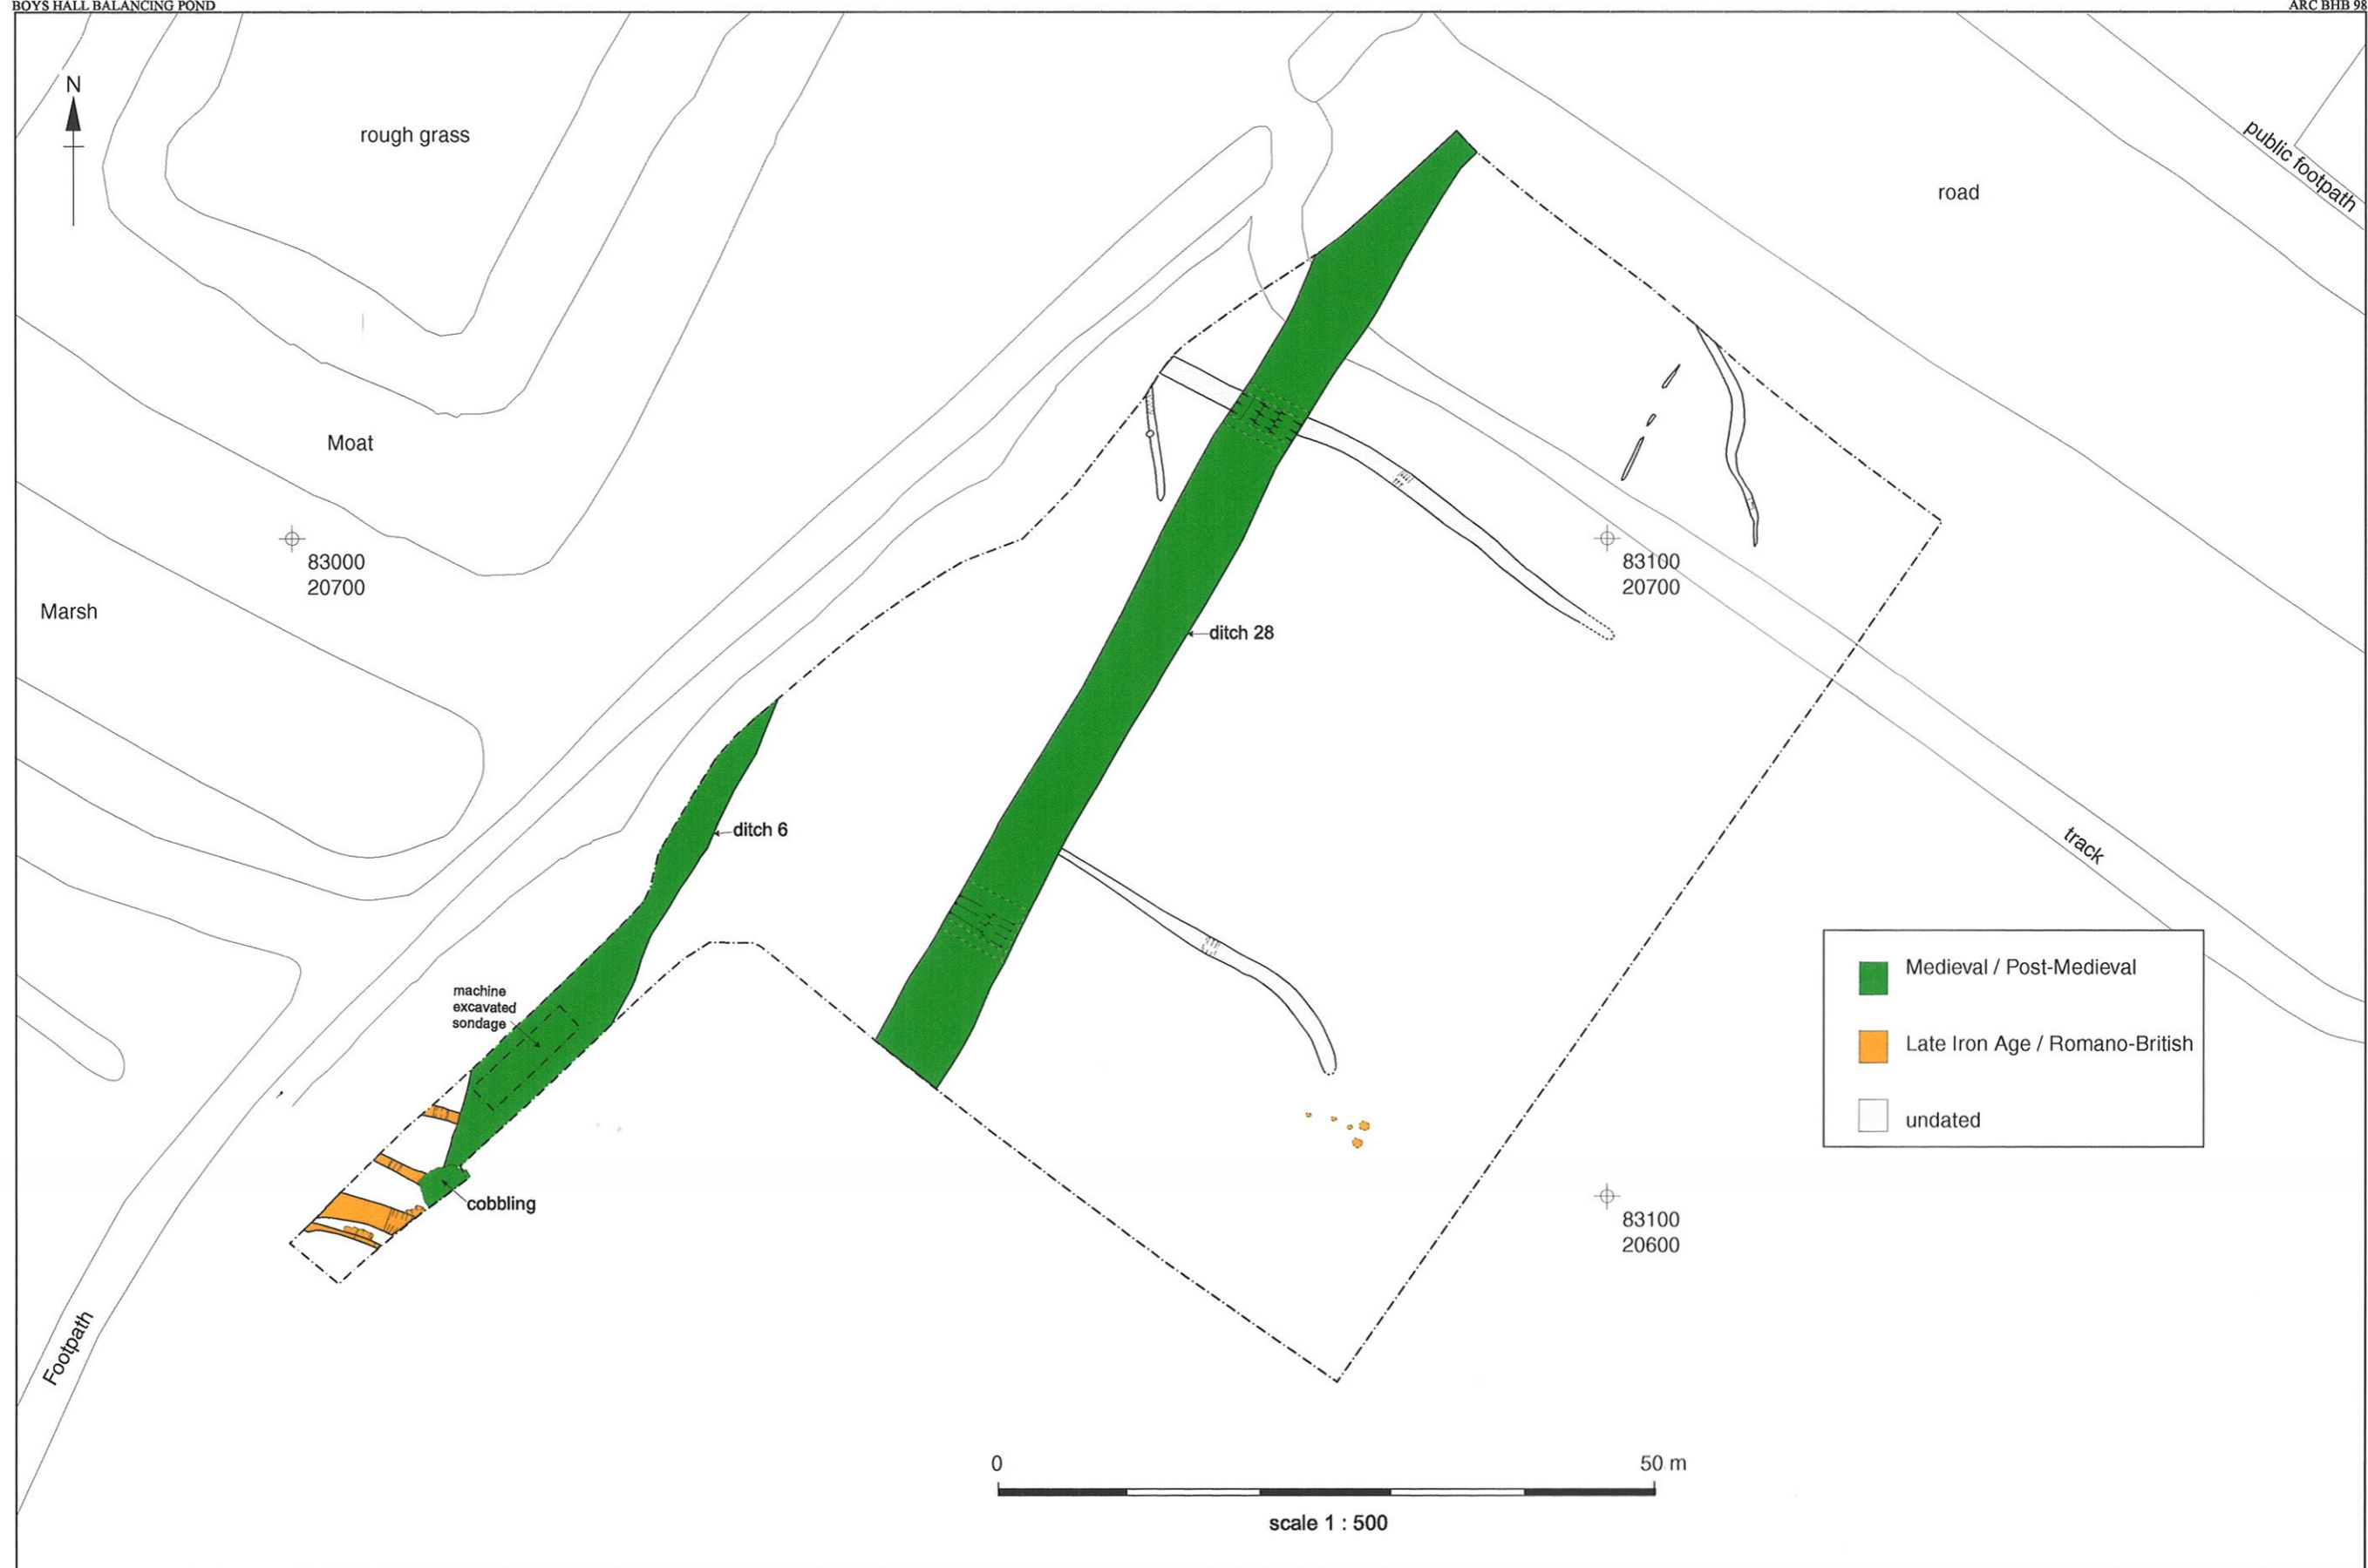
BOYS HALL BALANCING POND

ARC BHB 98

N

rough grass

road

public footpath

Moat

83000
20700

83100
20700

Marsh

ditch 28

ditch 6

track

machine excavated sondage

cobbling

Medieval / Post-Medieval

Late Iron Age / Romano-British

undated

83100
20600

Footpath

0

50 m

scale 1 : 500